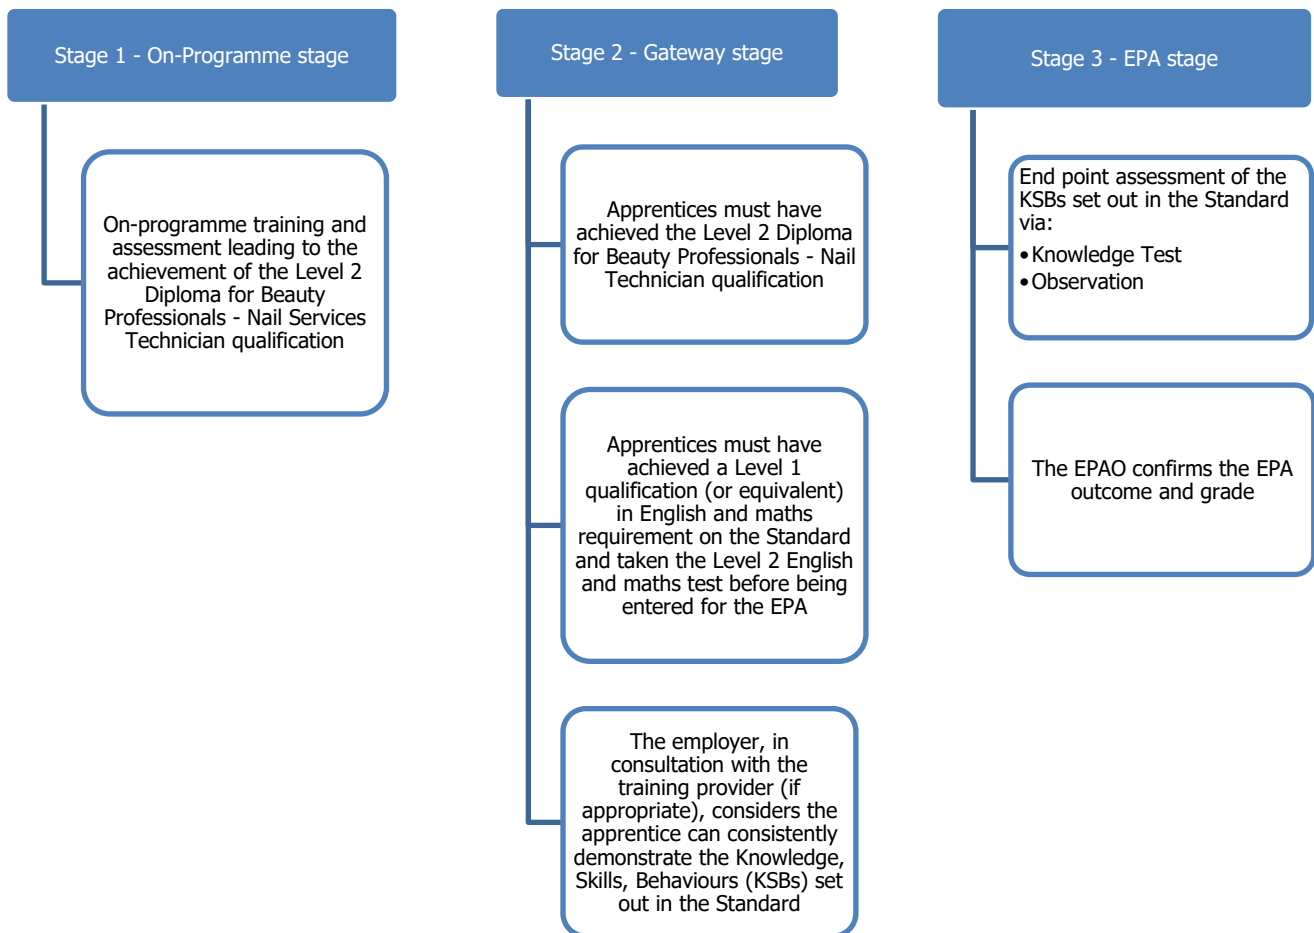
Stage 1 - On-Programme stage

On-programme training and assessment leading to the achievement of the Level 2 Diploma for Beauty Professionals - Nail Services Technician qualification

Stage 2 - Gateway stage

Apprentices must have achieved the Level 2 Diploma for Beauty Professionals - Nail Technician qualification

Apprentices must have achieved a Level 1 qualification (or equivalent) in English and maths requirement on the Standard and taken the Level 2 English and maths test before being entered for the EPA

The employer, in consultation with the training provider (if appropriate), considers the apprentice can consistently demonstrate the Knowledge, Skills, Behaviours (KSBs) set out in the Standard

Stage 3 - EPA stage

End point assessment of the KSBs set out in the Standard via:
• Knowledge Test
• Observation

The EPAO confirms the EPA outcome and grade